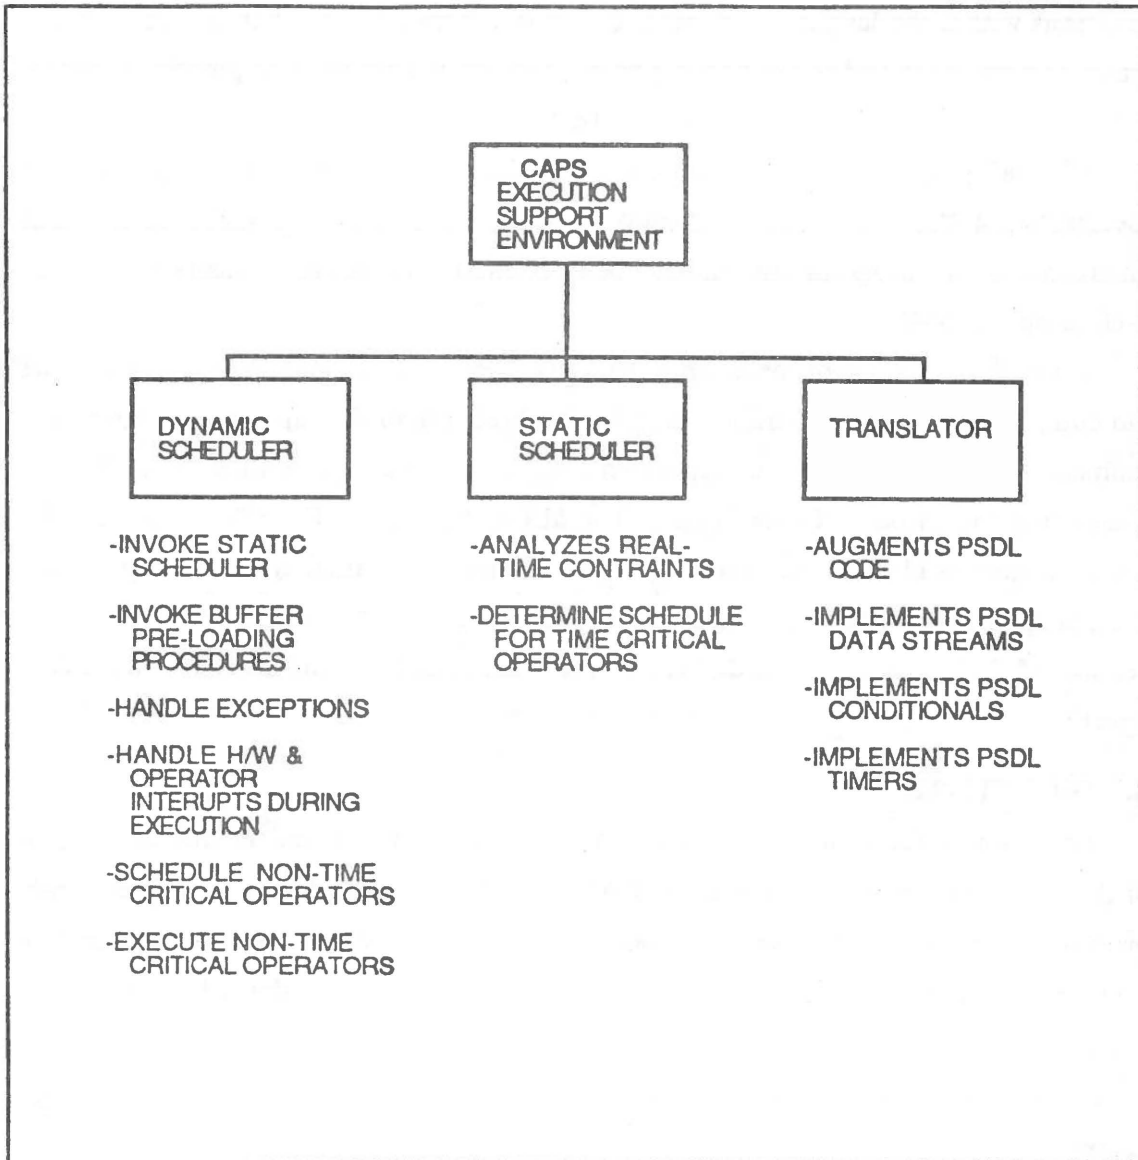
CAPS EXECUTION SUPPORT ENVIRONMENT

DYNAMIC SCHEDULER

STATIC SCHEDULER

TRANSLATOR

-INVOKE STATIC SCHEDULER

-INVOKE BUFFER PRE-LOADING PROCEDURES

-HANDLE EXCEPTIONS

-HANDLE H/W & OPERATOR INTERUPTS DURING EXECUTION

-SCHEDULE NON-TIME CRITICAL OPERATORS

-EXECUTE NON-TIME CRITICAL OPERATORS

-ANALYZES REAL-TIME CONTRAINTS

-DETERMINE SCHEDULE FOR TIME CRITICAL OPERATORS

-AUGMENTS PSDL CODE

-IMPLEMENTS PSDL DATA STREAMS

-IMPLEMENTS PSDL CONDITIONALS

-IMPLEMENTS PSDL TIMERS